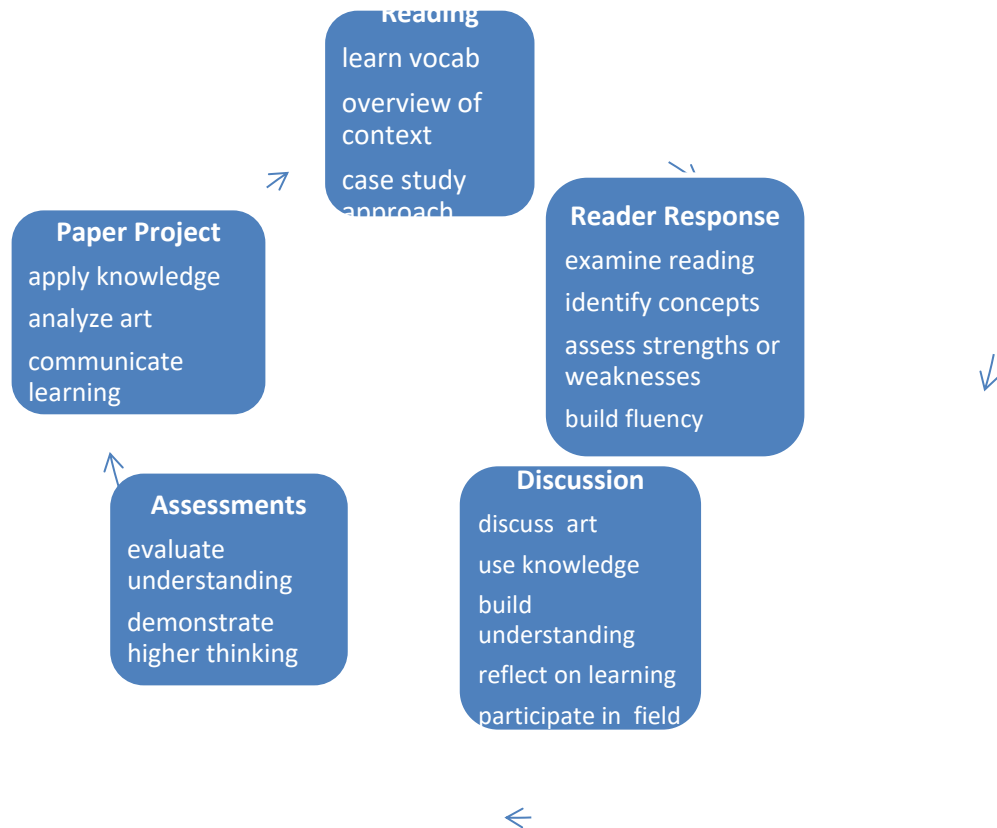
Reading
learn vocab
overview of context
case study approach

Reader Response
examine reading
identify concepts
assess strengths or weaknesses
build fluency

Discussion
discuss art
use knowledge
build understanding
reflect on learning
participate in field

Assessments
evaluate understanding
demonstrate higher thinking

Paper Project
apply knowledge
analyze art
communicate learning